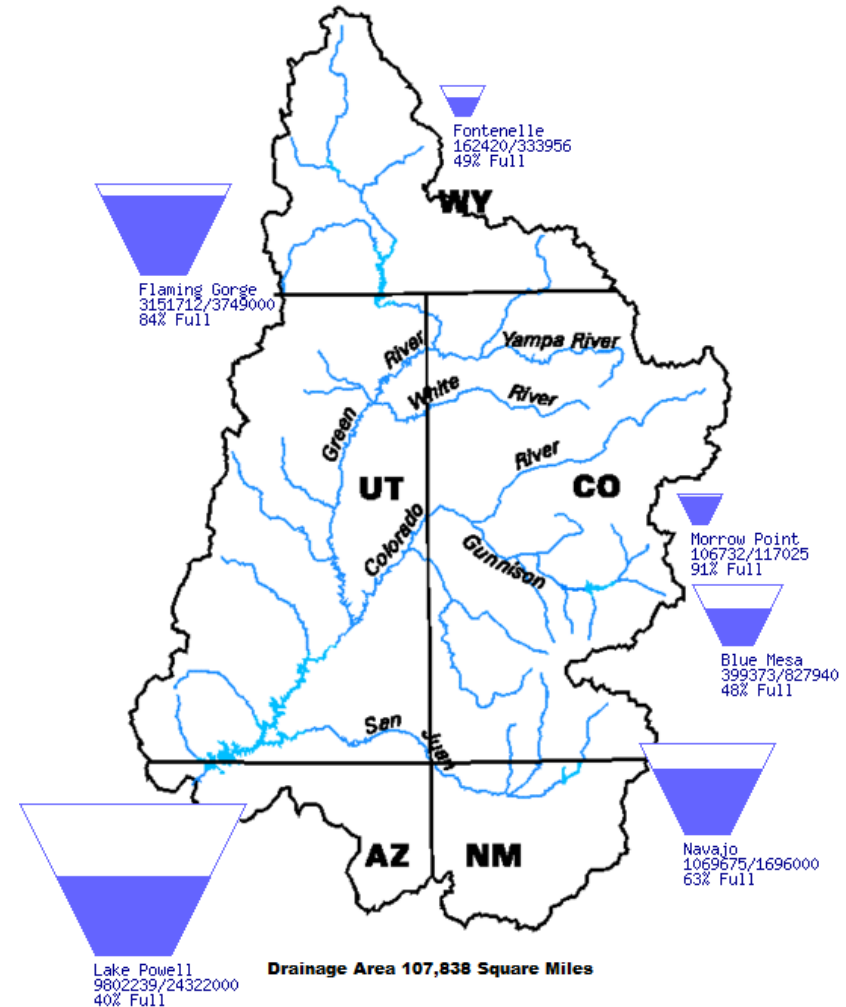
Fontenelle
162420/333956
49% Full

WY

Flaming Gorge
3151712/3749000
84% Full

Yampa River

River

White

River

Green

UT

River

CO

Colorado

Gunnison

Morrow Point
106732/117025
91% Full

Blue Mesa
399373/827940
48% Full

San

Juan

Navajo
1069675/1696000
63% Full

AZ

NM

Lake Powell
9802239/24322000
40% Full

Drainage Area 107,838 Square Miles